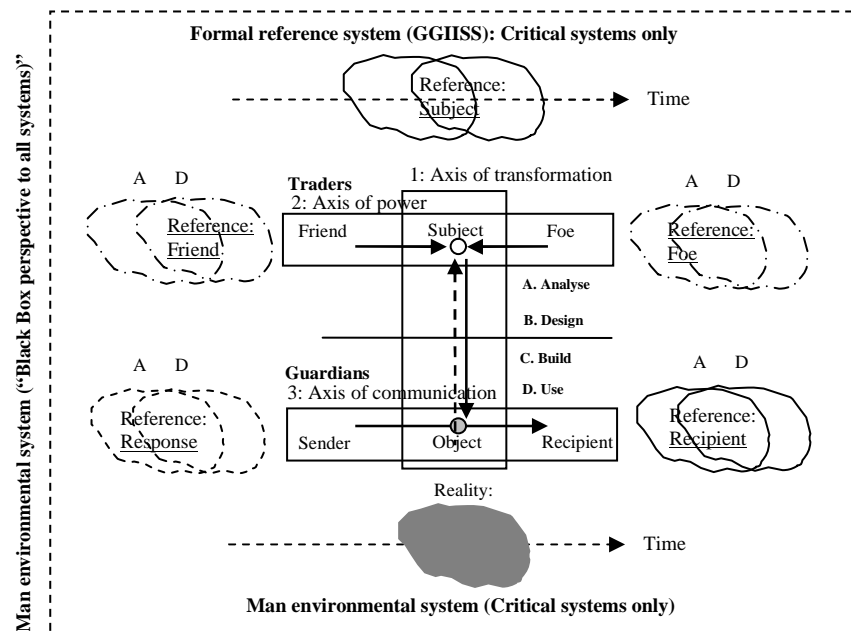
Man environmental system ("Black Box perspective to all systems")

Formal reference system (GGIISS): Critical systems only

Reference: Subject

Time

A D

Reference: Friend

Traders
2: Axis of power

1: Axis of transformation

Friend

Subject

Foe

A D

Reference: Foe

A. Analyse

B. Design

C. Build

D. Use

A D

Reference: Response

Guardians
3: Axis of communication

Sender

Object

Recipient

A D

Reference: Recipient

Reality:

Time

Man environmental system (Critical systems only)